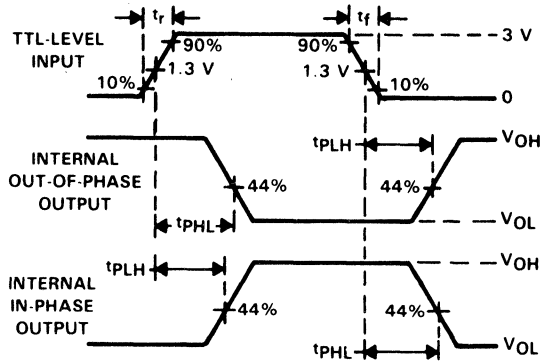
$t_r$

$t_f$

TTL-LEVEL INPUT

90%

90%

3 V

1.3 V

1.3 V

10%

10%

0

$t_{PLH}$

$V_{OH}$

INTERNAL OUT-OF-PHASE OUTPUT

44%

44%

$V_{OL}$

$t_{PHL}$

$t_{PLH}$

$V_{OH}$

INTERNAL IN-PHASE OUTPUT

44%

44%

$t_{PHL}$

$V_{OL}$